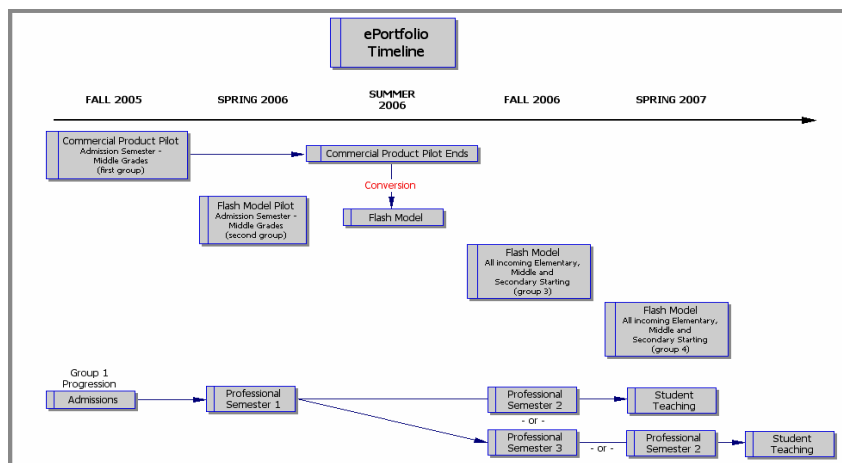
ePortfolio Timeline

FALL 2005

SPRING 2006

SUMMER 2006

FALL 2006

SPRING 2007

Commercial Product Pilot
Admission Semester - Middle Grades (first group)

Commercial Product Pilot Ends

Conversion

Flash Model

Flash Model Pilot
Admission Semester - Middle Grades (second group)

Flash Model
All incoming Elementary, Middle and Secondary Starting (group 3)

Flash Model
All incoming Elementary, Middle and Secondary Starting (group 4)

Group 1 Progression

Admissions

Professional Semester 1

Professional Semester 2

Student Teaching

- or -

Professional Semester 3

- or -

Professional Semester 2

Student Teaching